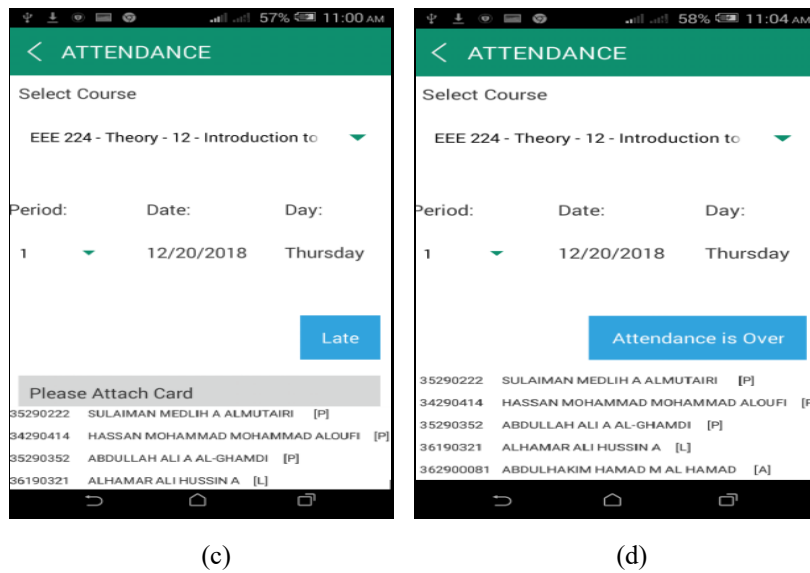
57% 11:00 AM

ATTENDANCE

Select Course

EEE 224 - Theory - 12 - Introduction to

Period: Date: Day:

1 12/20/2018 Thursday

Late

Please Attach Card

35290222 SULAIMAN MEDLIH A ALMUTAIRI [P]
34290414 HASSAN MOHAMMAD MOHAMMAD ALOUFI [P]
35290352 ABDULLAH ALI A AL-GHAMDI [P]
36190321 ALHAMAR ALI HUSSIN A [L]

(c)

58% 11:04 AM

ATTENDANCE

Select Course

EEE 224 - Theory - 12 - Introduction to

Period: Date: Day:

1 12/20/2018 Thursday

Attendance is Over

35290222 SULAIMAN MEDLIH A ALMUTAIRI [P]
34290414 HASSAN MOHAMMAD MOHAMMAD ALOUFI [P
35290352 ABDULLAH ALI A AL-GHAMDI [P]
36190321 ALHAMAR ALI HUSSIN A [L]
362900081 ABDULHAKIM HAMAD M AL HAMAD [A]

(d)